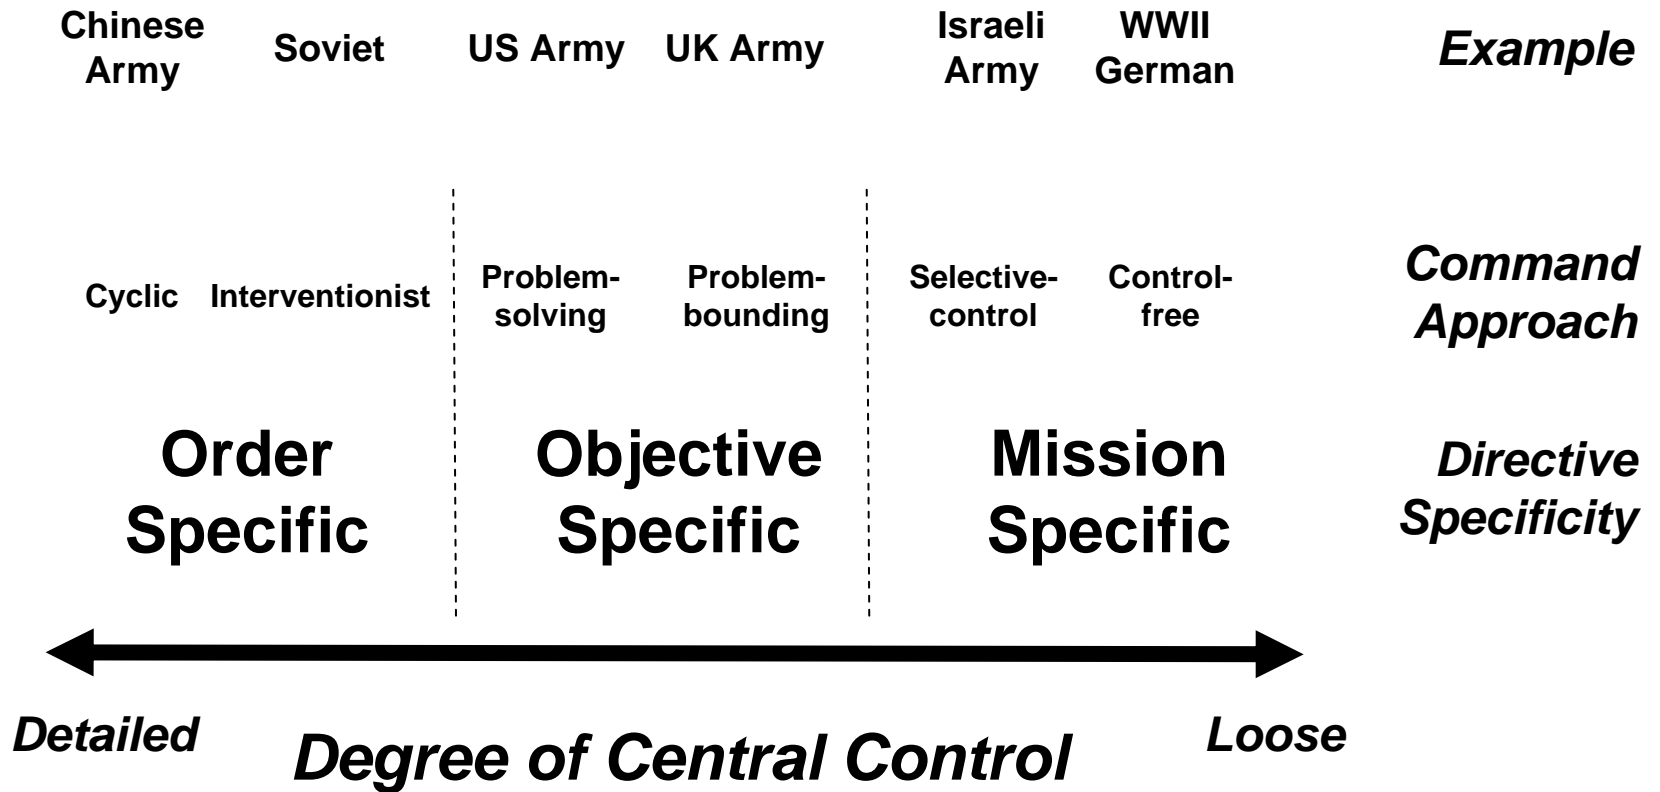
Chinese Army
Soviet
US Army
UK Army
Israeli Army
WWII German
Example

Cyclic
Interventionist
Problem-solving
Problem-bounding
Selective-control
Control-free
Command Approach

Order Specific
Objective Specific
Mission Specific
Directive Specificity

Detailed
Degree of Central Control
Loose